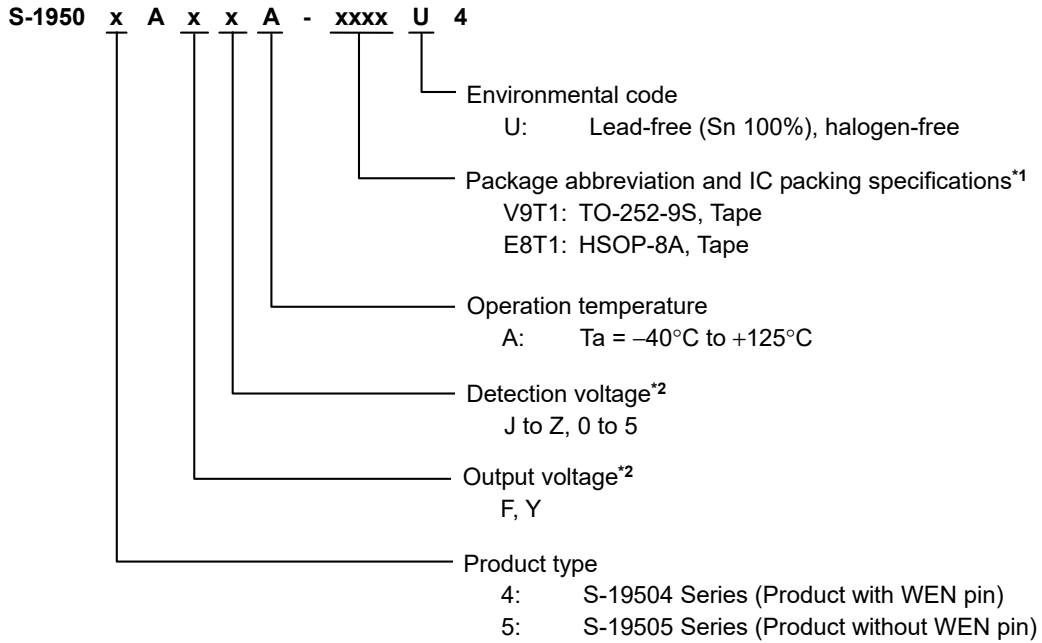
S-1950 x A x x A - xxxx U 4

Environmental code
U: Lead-free (Sn 100%), halogen-free

Package abbreviation and IC packing specifications$^{*1}$
V9T1: TO-252-9S, Tape
E8T1: HSOP-8A, Tape

Operation temperature
A: Ta = −40°C to +125°C

Detection voltage$^{*2}$
J to Z, 0 to 5

Output voltage$^{*2}$
F, Y

Product type
4: S-19504 Series (Product with WEN pin)
5: S-19505 Series (Product without WEN pin)